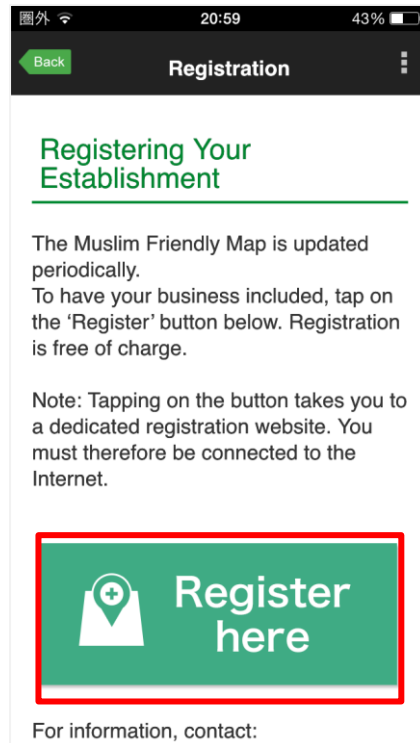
圏外 20:59 43%

Back

Registration

Registering Your Establishment

The Muslim Friendly Map is updated periodically.
To have your business included, tap on the 'Register' button below. Registration is free of charge.

Note: Tapping on the button takes you to a dedicated registration website. You must therefore be connected to the Internet.

Register here

For information, contact: